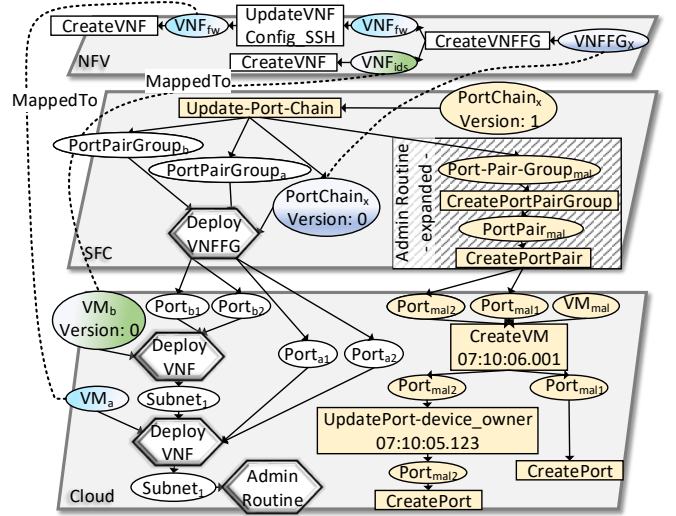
CreateVNF
$VNF_{fw}$
UpdateVNF Config_SSH
$VNF_{fw}$
CreateVNFFG
$VNFFG_{x}$
NFV
CreateVNF
$VNF_{ids}$
MappedTo
MappedTo
Update-Port-Chain
$PortChain_{x}$ Version: 1
$PortPairGroup_{b}$
$PortPairGroup_{a}$
Admin Routine - expanded -
$Port\text{-}Pair\text{-}Group_{mal}$
CreatePortPairGroup
$PortPair_{mal}$
CreatePortPair
$PortChain_{x}$ Version: 0
Deploy VNFFG
SFC
$Port_{b1}$
$Port_{b2}$
$VM_{b}$ Version: 0
Deploy VNF
$Port_{a1}$
$Port_{a2}$
$Port_{mal2}$
$Port_{mal1}$
$VM_{mal}$
CreateVM 07:10:06.001
$Port_{mal2}$
$Port_{mal1}$
$Subnet_{1}$
$VM_{a}$
Deploy VNF
UpdatePort-device_owner 07:10:05.123
$Port_{mal2}$
CreatePort
Cloud
$Subnet_{1}$
Admin Routine
CreatePort